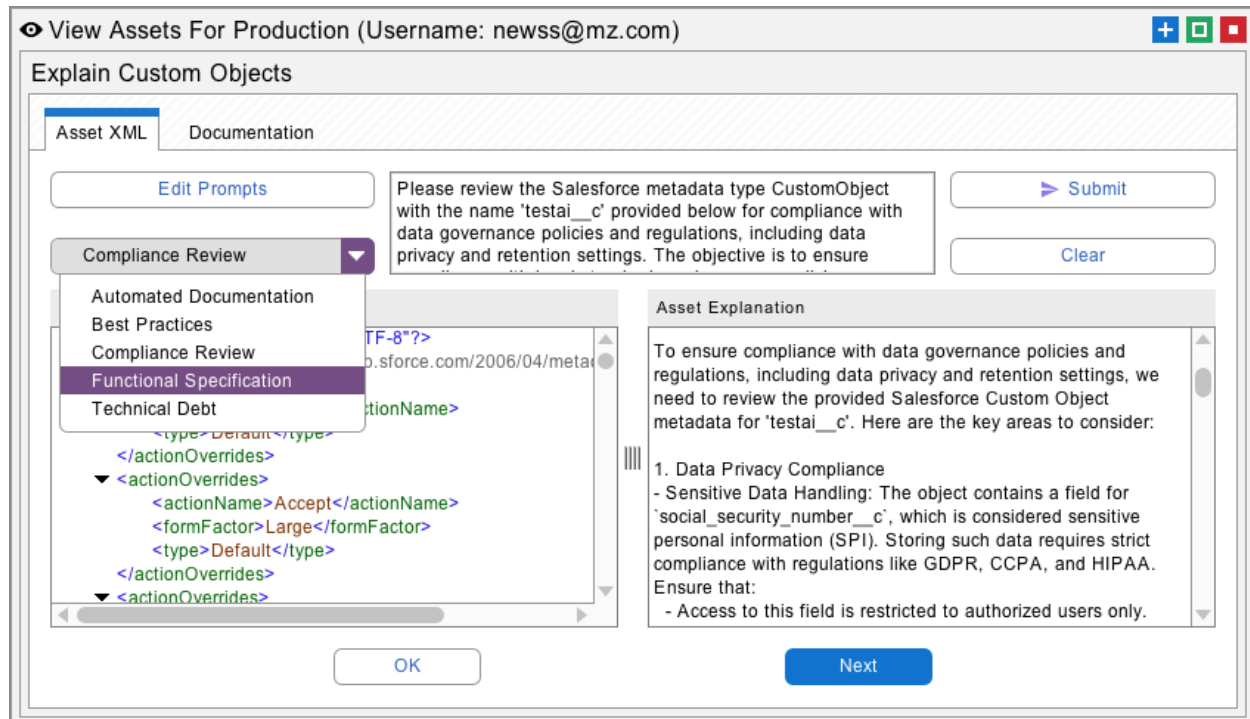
View Assets For Production (Username: newss@mz.com)

Explain Custom Objects

Asset XML | Documentation

Edit Prompts

Please review the Salesforce metadata type CustomObject with the name 'testai__c' provided below for compliance with data governance policies and regulations, including data privacy and retention settings. The objective is to ensure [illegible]

Submit

Clear

Compliance Review

Automated Documentation
Best Practices
Compliance Review
Functional Specification
Technical Debt

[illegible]TF-8"?>
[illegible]p.sforce.com/2006/04/meta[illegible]
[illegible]ctionName>
<type>Default</type>
</actionOverrides>
<actionOverrides>
<actionName>Accept</actionName>
<formFactor>Large</formFactor>
<type>Default</type>
</actionOverrides>
<actionOverrides>

Asset Explanation

To ensure compliance with data governance policies and regulations, including data privacy and retention settings, we need to review the provided Salesforce Custom Object metadata for 'testai__c'. Here are the key areas to consider:

1. Data Privacy Compliance
- Sensitive Data Handling: The object contains a field for `social_security_number__c`, which is considered sensitive personal information (SPI). Storing such data requires strict compliance with regulations like GDPR, CCPA, and HIPAA. Ensure that:
- Access to this field is restricted to authorized users only.

OK

Next